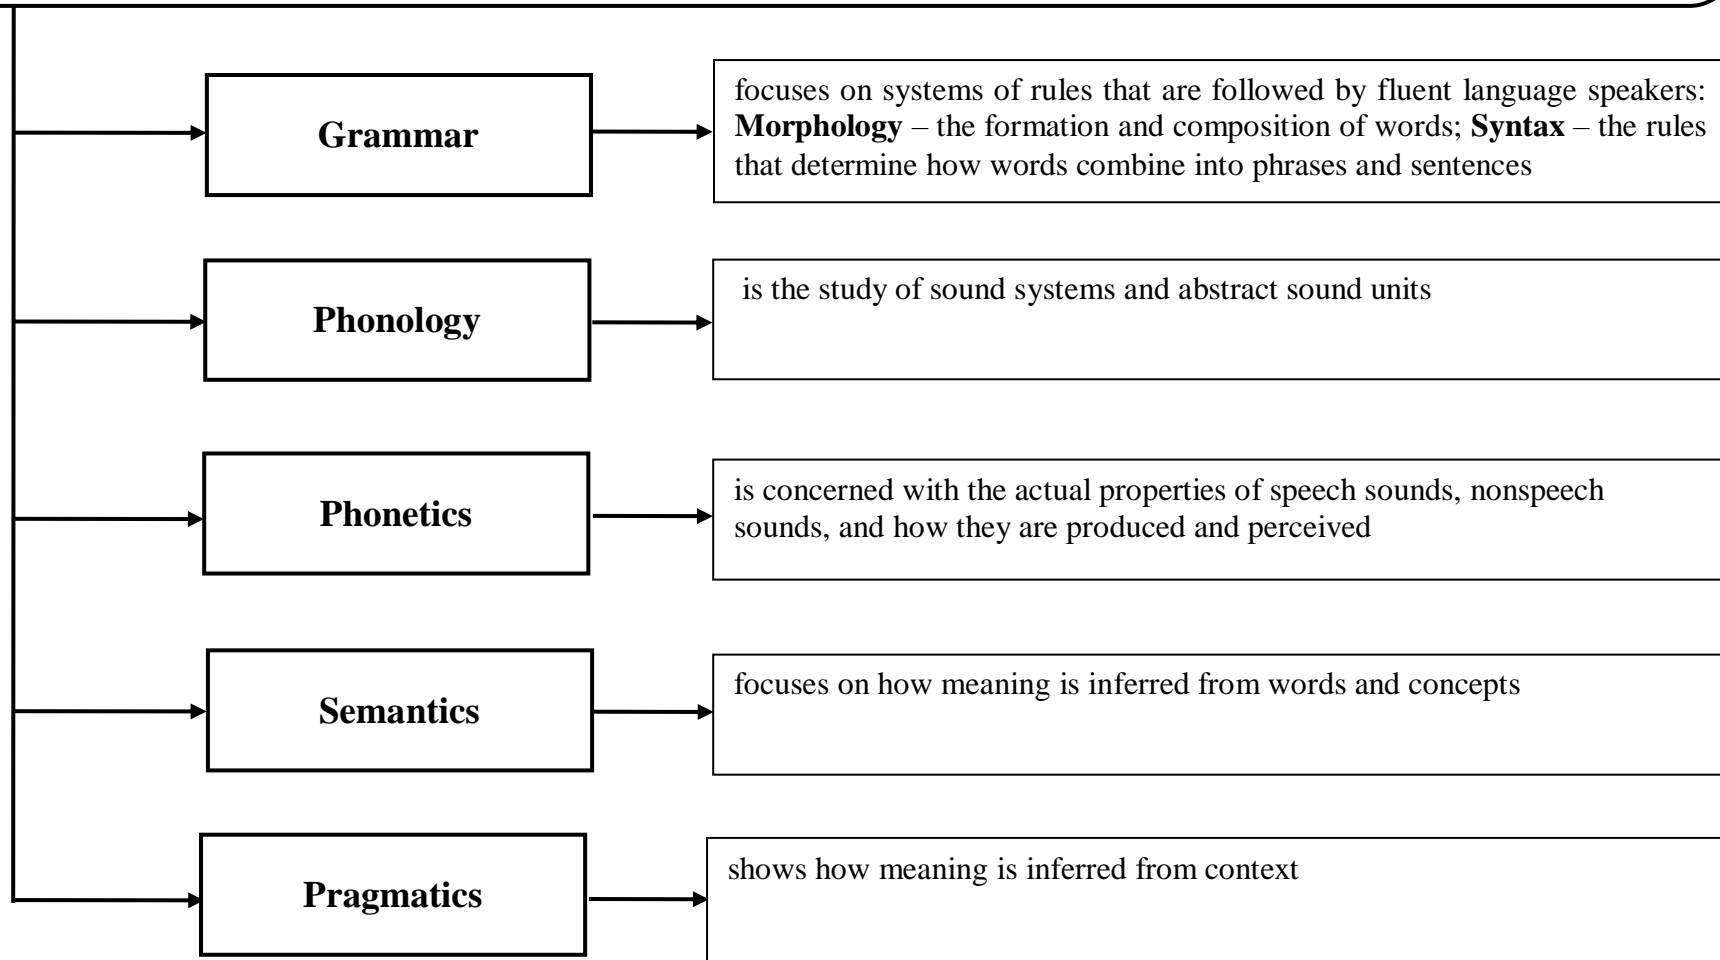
Grammar

focuses on systems of rules that are followed by fluent language speakers: **Morphology** – the formation and composition of words; **Syntax** – the rules that determine how words combine into phrases and sentences

Phonology

is the study of sound systems and abstract sound units

Phonetics

is concerned with the actual properties of speech sounds, nonspeech sounds, and how they are produced and perceived

Semantics

focuses on how meaning is inferred from words and concepts

Pragmatics

shows how meaning is inferred from context